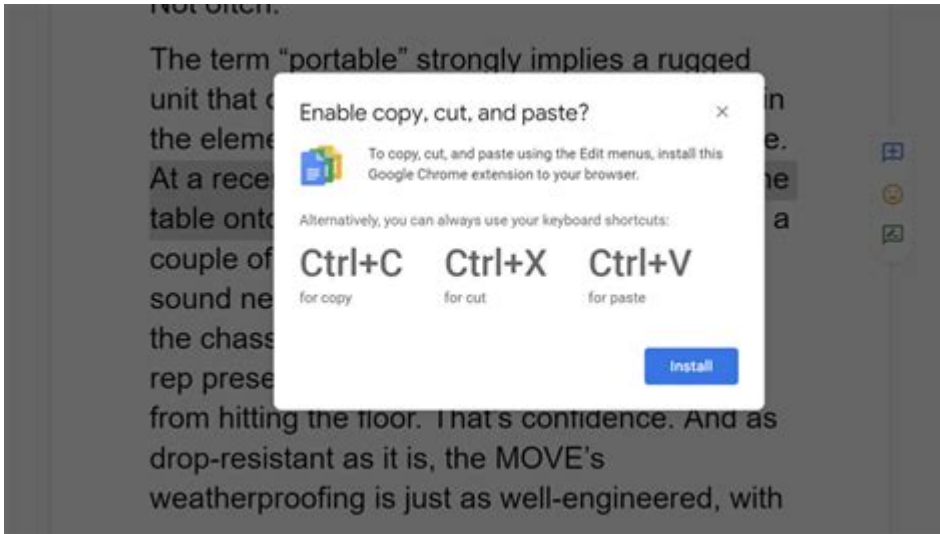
Not often.

The term "portable" strongly implies a rugged unit that c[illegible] in the eleme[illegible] e. At a rece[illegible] he table onto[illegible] a couple of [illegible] sound ne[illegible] the chass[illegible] rep prese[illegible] from hitting the floor. That's confidence. And as drop-resistant as it is, the MOVE's weatherproofing is just as well-engineered, with

Enable copy, cut, and paste?

×

To copy, cut, and paste using the Edit menus, install this Google Chrome extension to your browser.

Alternatively, you can always use your keyboard shortcuts:

Ctrl+C
for copy

Ctrl+X
for cut

Ctrl+V
for paste

Install